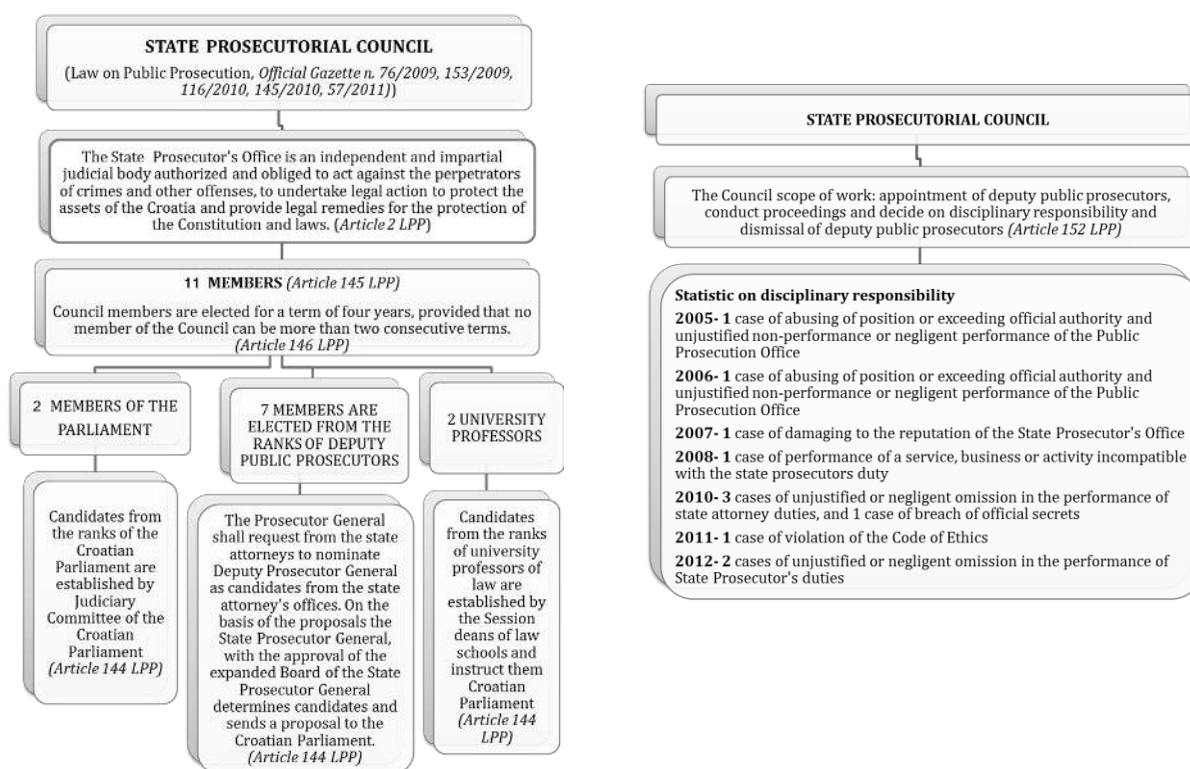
STATE PROSECUTORIAL COUNCIL
(Law on Public Prosecution, *Official Gazette n. 76/2009, 153/2009, 116/2010, 145/2010, 57/2011*)

The State Prosecutor's Office is an independent and impartial judicial body authorized and obliged to act against the perpetrators of crimes and other offenses, to undertake legal action to protect the assets of the Croatia and provide legal remedies for the protection of the Constitution and laws. (*Article 2 LPP*)

11 MEMBERS (*Article 145 LPP*)
Council members are elected for a term of four years, provided that no member of the Council can be more than two consecutive terms. (*Article 146 LPP*)

2 MEMBERS OF THE PARLIAMENT

7 MEMBERS ARE ELECTED FROM THE RANKS OF DEPUTY PUBLIC PROSECUTORS

2 UNIVERSITY PROFESSORS

Candidates from the ranks of the Croatian Parliament are established by Judiciary Committee of the Croatian Parliament (*Article 144 LPP*)

The Prosecutor General shall request from the state attorneys to nominate Deputy Prosecutor General as candidates from the state attorney's offices. On the basis of the proposals the State Prosecutor General, with the approval of the expanded Board of the State Prosecutor General determines candidates and sends a proposal to the Croatian Parliament. (*Article 144 LPP*)

Candidates from the ranks of university professors of law are established by the Session deans of law schools and instruct them Croatian Parliament (*Article 144 LPP*)

STATE PROSECUTORIAL COUNCIL

The Council scope of work: appointment of deputy public prosecutors, conduct proceedings and decide on disciplinary responsibility and dismissal of deputy public prosecutors (*Article 152 LPP*)

**Statistic on disciplinary responsibility**

**2005- 1** case of abusing of position or exceeding official authority and unjustified non-performance or negligent performance of the Public Prosecution Office

**2006- 1** case of abusing of position or exceeding official authority and unjustified non-performance or negligent performance of the Public Prosecution Office

**2007- 1** case of damaging to the reputation of the State Prosecutor's Office

**2008- 1** case of performance of a service, business or activity incompatible with the state prosecutors duty

**2010- 3** cases of unjustified or negligent omission in the performance of state attorney duties, and 1 case of breach of official secrets

**2011- 1** case of violation of the Code of Ethics

**2012- 2** cases of unjustified or negligent omission in the performance of State Prosecutor's duties